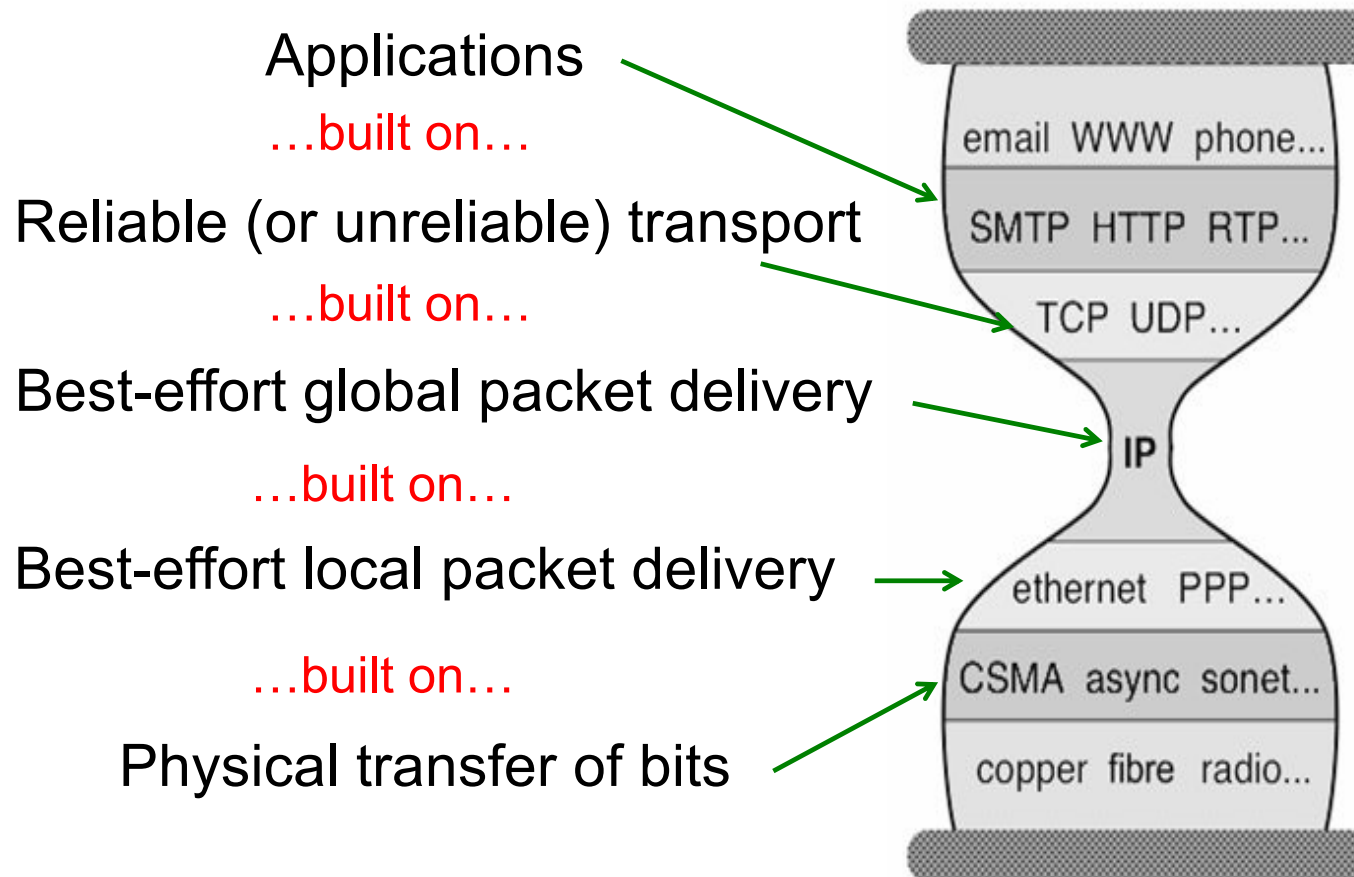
Applications

…built on…

Reliable (or unreliable) transport

…built on…

Best-effort global packet delivery

…built on…

Best-effort local packet delivery

…built on…

Physical transfer of bits

email WWW phone...

SMTP HTTP RTP...

TCP UDP...

IP

ethernet PPP...

CSMA async sonet...

copper fibre radio...